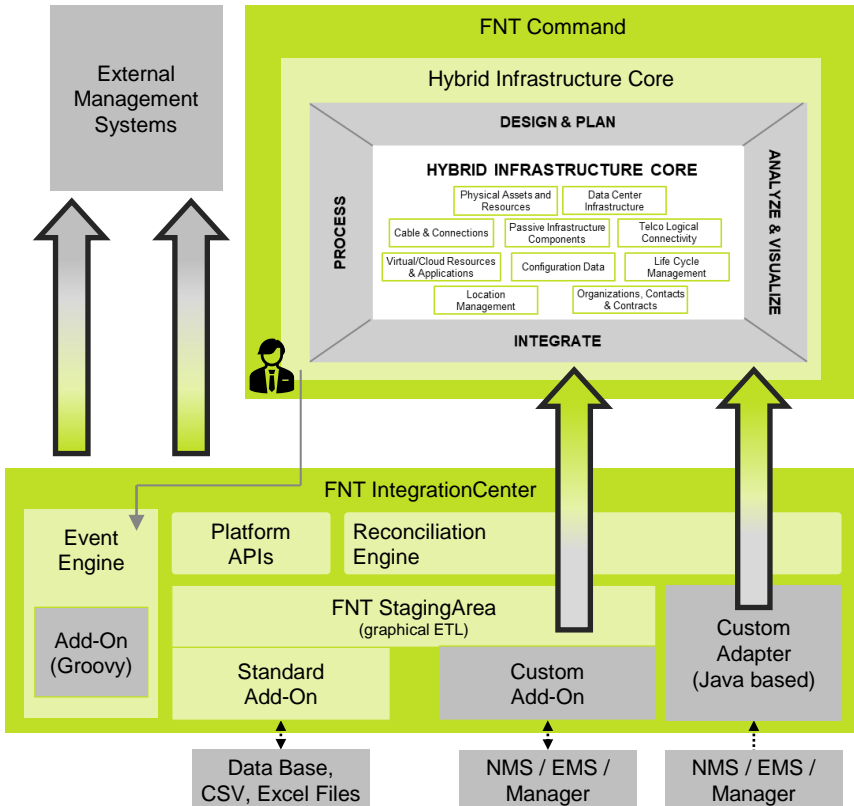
External Management Systems

FNT Command

Hybrid Infrastructure Core

DESIGN & PLAN

PROCESS

ANALYZE & VISUALIZE

HYBRID INFRASTRUCTURE CORE

Physical Assets and Resources

Data Center Infrastructure

Cable & Connections

Passive Infrastructure Components

Telco Logical Connectivity

Virtual/Cloud Resources & Applications

Configuration Data

Life Cycle Management

Location Management

Organizations, Contacts & Contracts

INTEGRATE

FNT IntegrationCenter

Event Engine

Add-On (Groovy)

Platform APIs

Reconciliation Engine

FNT StagingArea
(graphical ETL)

Standard Add-On

Custom Add-On

Custom Adapter (Java based)

Data Base, CSV, Excel Files

NMS / EMS / Manager

NMS / EMS / Manager